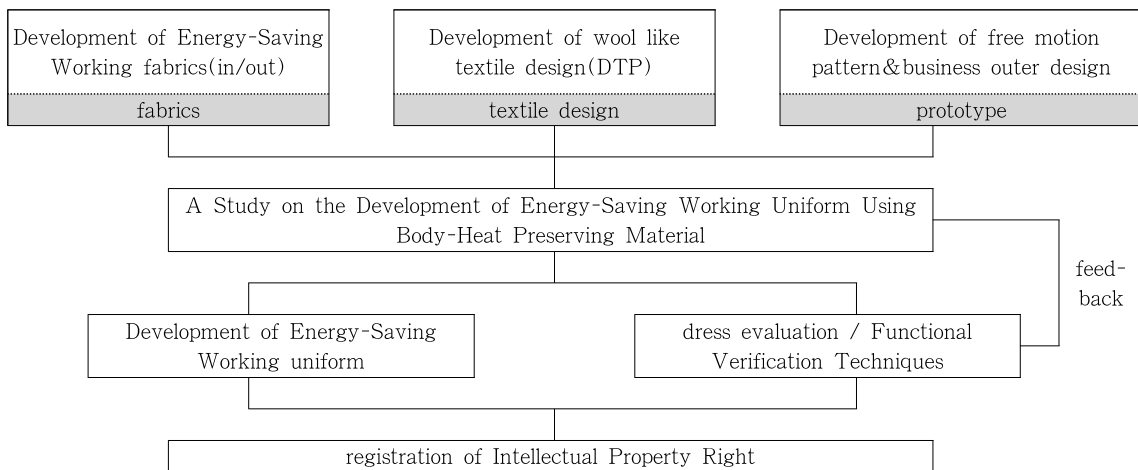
Development of Energy-Saving Working fabrics(in/out)

fabrics

Development of wool like textile design(DTP)

textile design

Development of free motion pattern&business outer design

prototype

A Study on the Development of Energy-Saving Working Uniform Using Body-Heat Preserving Material

feed-back

Development of Energy-Saving Working uniform

dress evaluation / Functional Verification Techniques

registration of Intellectual Property Right